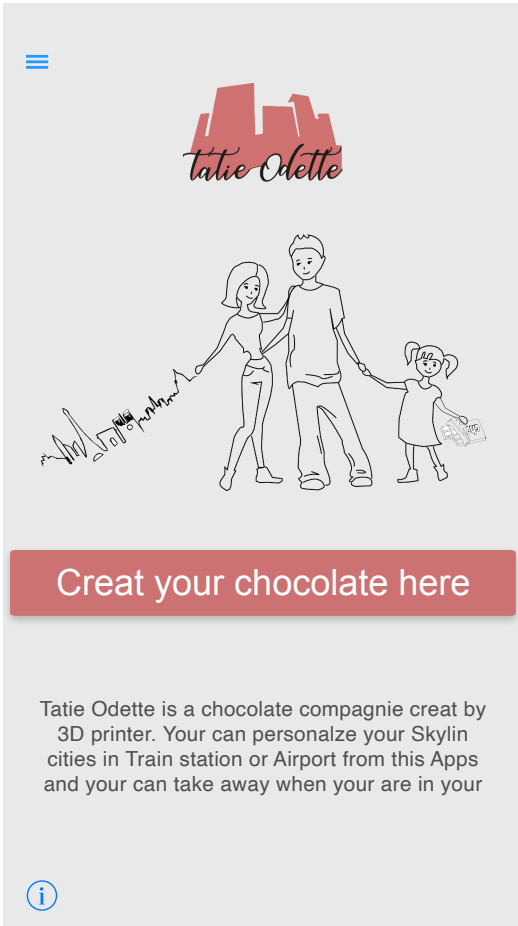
Tatie Odette

Creat your chocolate here

Tatie Odette is a chocolate compagnie creat by 3D printer. Your can personalze your Skylin cities in Train station or Airport from this Apps and your can take away when your are in your

i